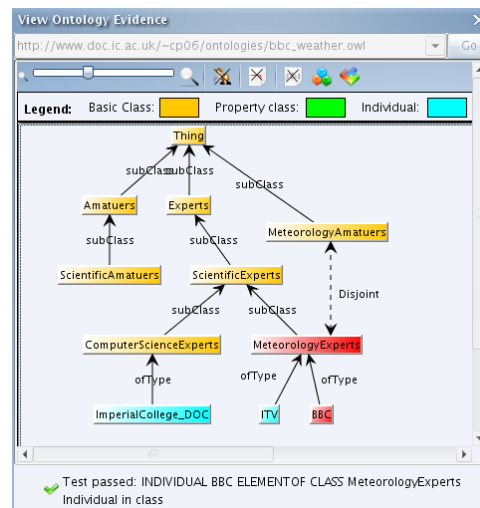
View Ontology Evidence

http://www.doc.ic.ac.uk/~cp06/ontologies/bbc_weather.owl

Go

Legend: Basic Class: Property class: Individual:

Thing

subClass subClass

subClass

Amatuers

Experts

MeteorologyAmatuers

subClass

subClass

ScientificAmatuers

ScientificExperts

Disjoint

subClass

subClass

ComputerScienceExperts

MeteorologyExperts

ofType

ofType

ofType

ImperialCollege_DOC

ITV

BBC

Test passed: INDIVIDUAL BBC ELEMENTOF CLASS MeteorologyExperts
Individual in class